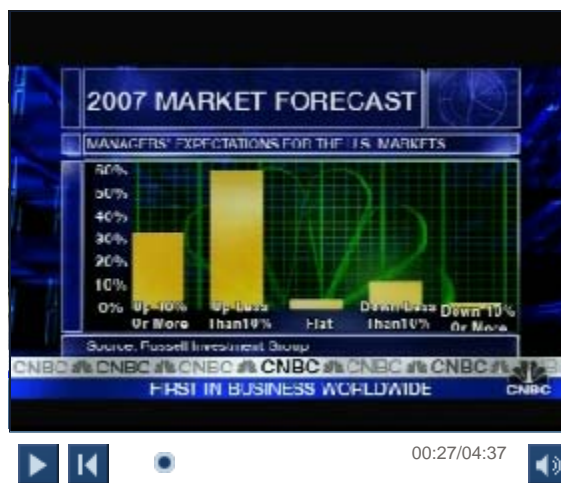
2007 MARKET FORECAST

MANAGERS' EXPECTATIONS FOR THE U.S. MARKETS

60%
50%
40%
30%
20%
10%
0%

Up 10% Or More

Up Less Than 10%

Flat

Down Less Than 10%

Down 10% Or More

Source: Russell Investment Group

CNBC CNBC CNBC CNBC CNBC CNBC

FIRST IN BUSINESS WORLDWIDE

CNBC

00:27/04:37